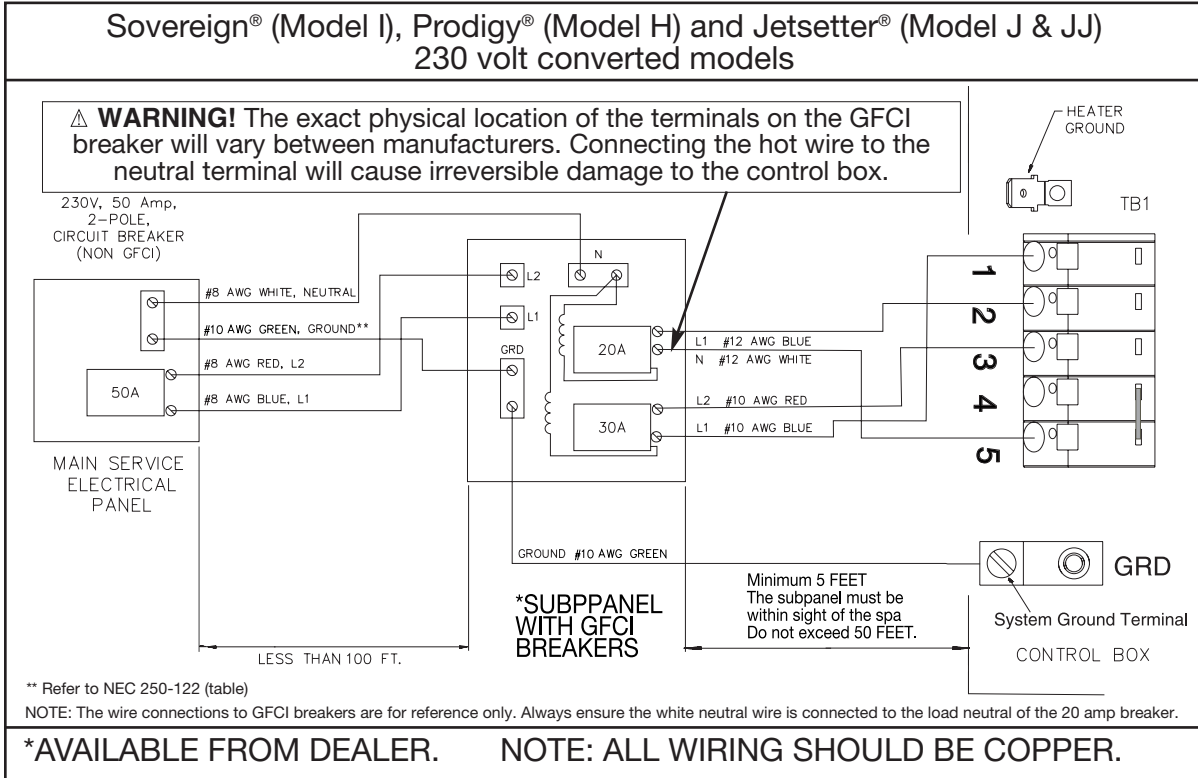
Sovereign® (Model I), Prodigy® (Model H) and Jetsetter® (Model J & JJ)
230 volt converted models

⚠ **WARNING!** The exact physical location of the terminals on the GFCI breaker will vary between manufacturers. Connecting the hot wire to the neutral terminal will cause irreversible damage to the control box.

HEATER GROUND

TB1

230V, 50 Amp, 2-POLE, CIRCUIT BREAKER (NON GFCI)

#8 AWG WHITE, NEUTRAL

#10 AWG GREEN, GROUND**

#8 AWG RED, L2

#8 AWG BLUE, L1

50A

MAIN SERVICE ELECTRICAL PANEL

L2

N

L1

GRD

20A

30A

L1 #12 AWG BLUE

N #12 AWG WHITE

L2 #10 AWG RED

L1 #10 AWG BLUE

1
2
3
4
5

GROUND #10 AWG GREEN

GRD

Minimum 5 FEET
The subpanel must be within sight of the spa
Do not exceed 50 FEET.

*SUBPPANEL WITH GFCI BREAKERS

System Ground Terminal

LESS THAN 100 FT.

CONTROL BOX

** Refer to NEC 250-122 (table)

NOTE: The wire connections to GFCI breakers are for reference only. Always ensure the white neutral wire is connected to the load neutral of the 20 amp breaker.

*AVAILABLE FROM DEALER. NOTE: ALL WIRING SHOULD BE COPPER.